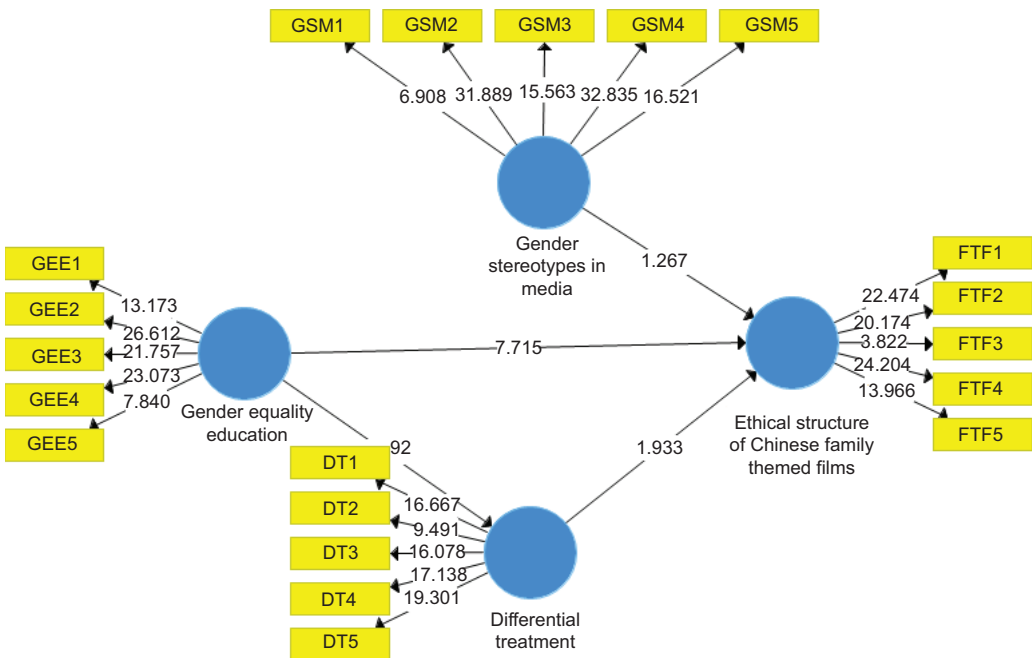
GSM1
GSM2
GSM3
GSM4
GSM5

6.908
31.889
15.563
32.835
16.521

Gender stereotypes in media

1.267

GEE1
GEE2
GEE3
GEE4
GEE5

13.173
26.612
21.757
23.073
7.840

Gender equality education

7.715

FTF1
FTF2
FTF3
FTF4
FTF5

22.474
20.174
3.822
24.204
13.966

Ethical structure of Chinese family themed films

92

1.933

DT1
DT2
DT3
DT4
DT5

16.667
9.491
16.078
17.138
19.301

Differential treatment